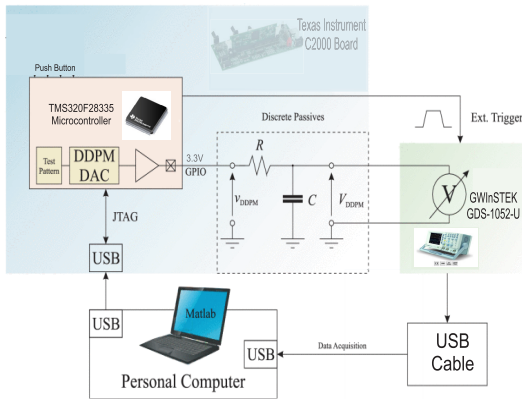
Texas Instrument C2000 Board

Push Button

TMS320F28335 Microcontroller

Test Pattern

DDPM DAC

3.3V GPIO

Discrete Passives

$R$

$v_{DDPM}$

$C$

$V_{DDPM}$

Ext. Trigger

$V$

GWInSTEK GDS-1052-U

JTAG

USB

USB

Matlab

USB

Data Acquisition

USB Cable

Personal Computer